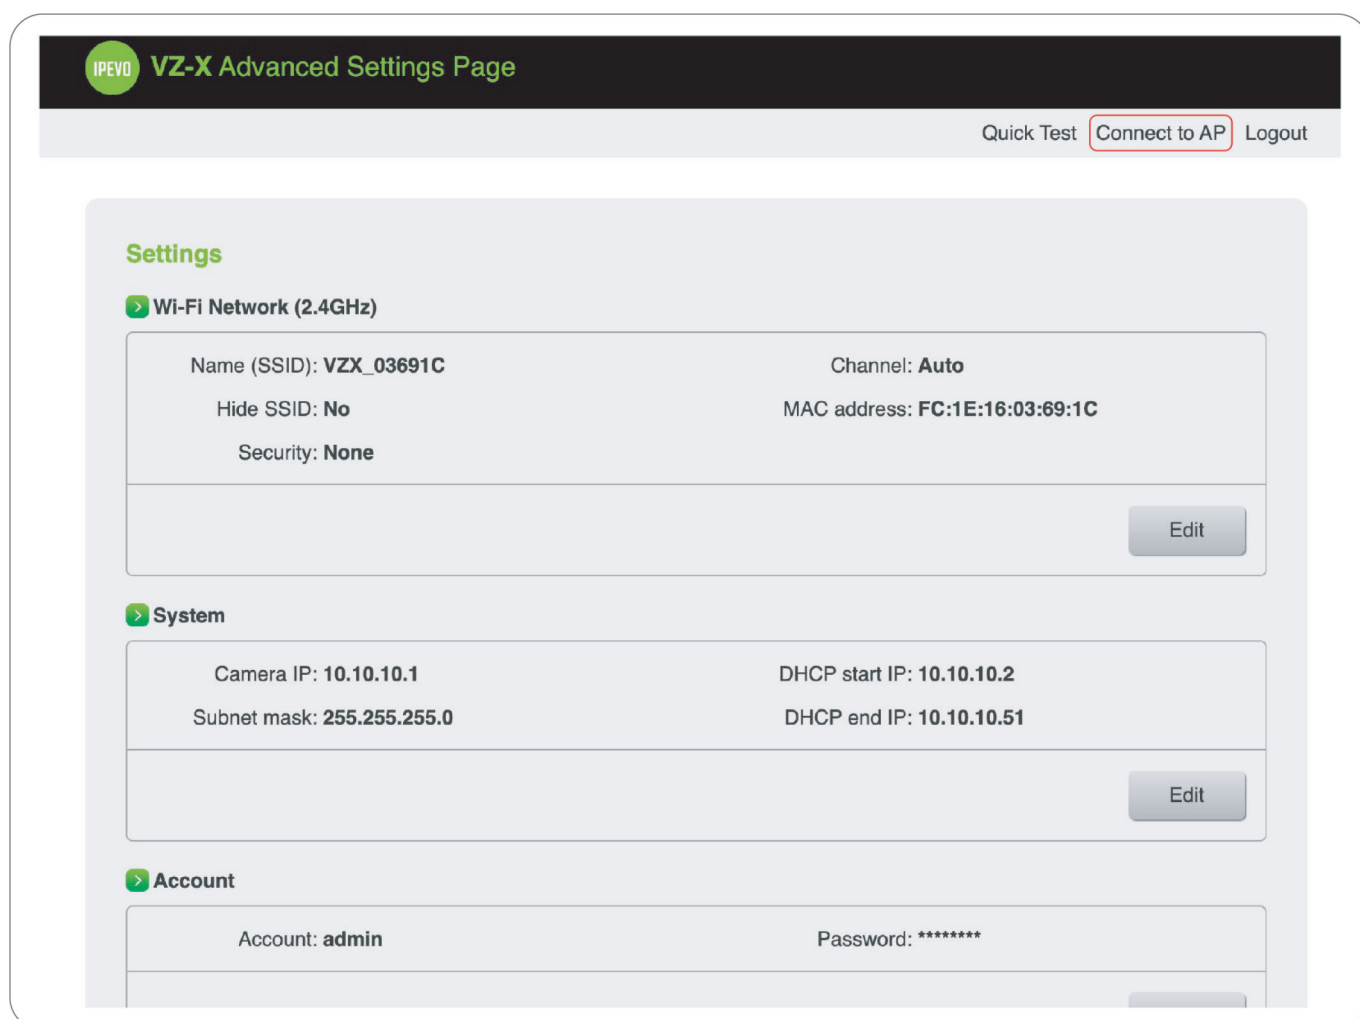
IPEVO VZ-X Advanced Settings Page

Quick Test Connect to AP Logout

Settings

Wi-Fi Network (2.4GHz)

Name (SSID): VZX_03691C

Channel: Auto

Hide SSID: No

MAC address: FC:1E:16:03:69:1C

Security: None

Edit

System

Camera IP: 10.10.10.1

DHCP start IP: 10.10.10.2

Subnet mask: 255.255.255.0

DHCP end IP: 10.10.10.51

Edit

Account

Account: admin

Password: ********